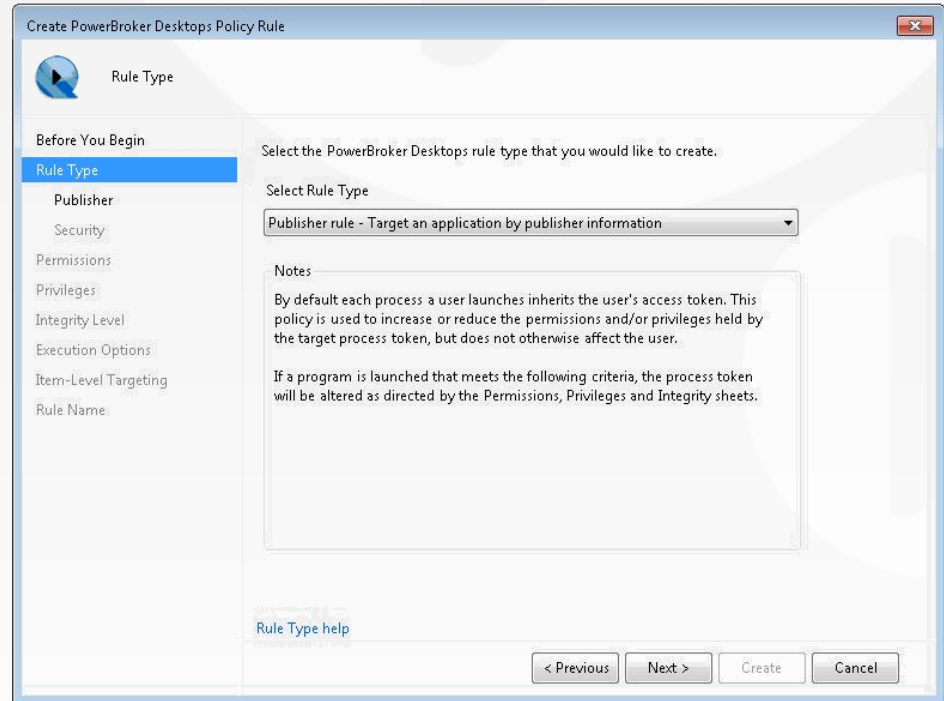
Create PowerBroker Desktops Policy Rule

Rule Type

Before You Begin
Rule Type
Publisher
Security
Permissions
Privileges
Integrity Level
Execution Options
Item-Level Targeting
Rule Name

Select the PowerBroker Desktops rule type that you would like to create.

Select Rule Type

Publisher rule - Target an application by publisher information

Notes

By default each process a user launches inherits the user's access token. This policy is used to increase or reduce the permissions and/or privileges held by the target process token, but does not otherwise affect the user.

If a program is launched that meets the following criteria, the process token will be altered as directed by the Permissions, Privileges and Integrity sheets.

Rule Type help

< Previous
Next >
Create
Cancel